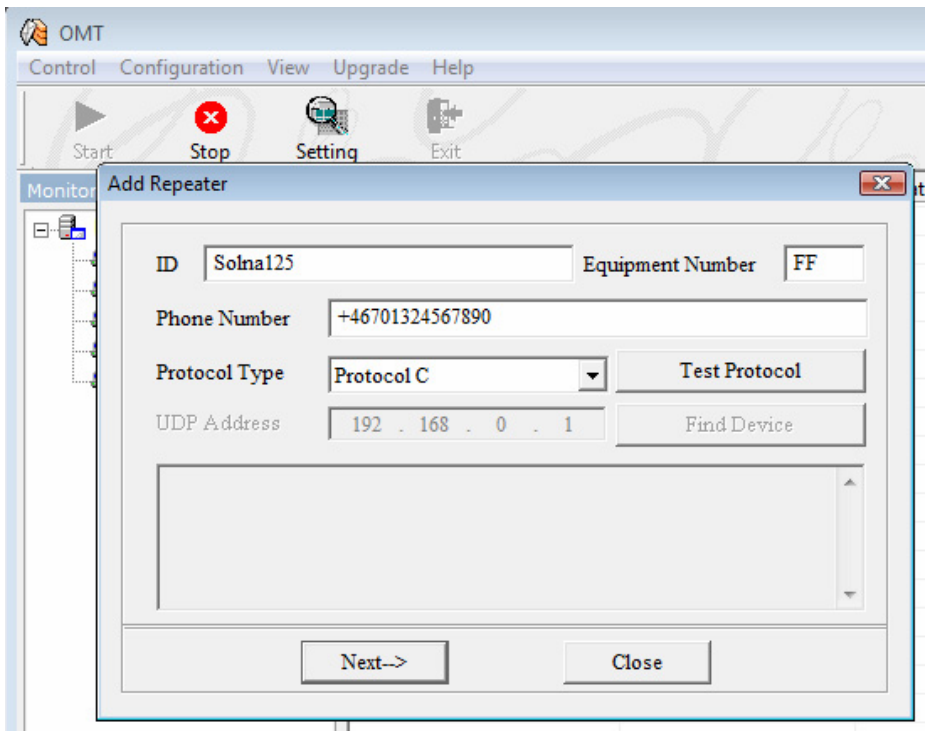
OMT
Control Configuration View Upgrade Help
Start Stop Setting Exit
Monitor
Add Repeater
ID Solna125 Equipment Number FF
Phone Number +46701324567890
Protocol Type Protocol C Test Protocol
UDP Address 192 . 168 . 0 . 1 Find Device
Next--> Close